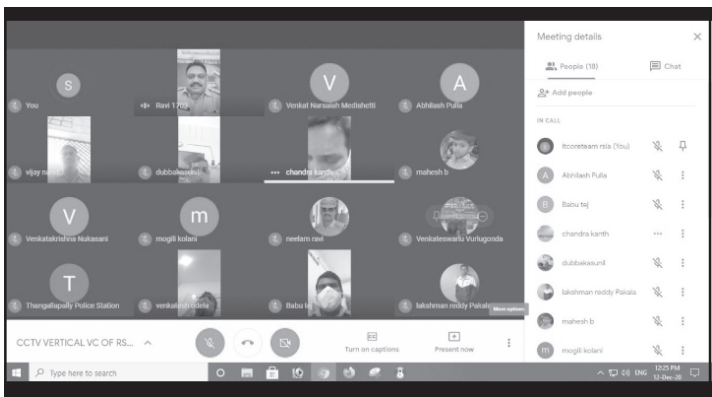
S
You
Ravi 1703
V
Venkat Narsaiah Medishetti
A
Abhilash Pulla
vijay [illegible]
dubbakasunil
chandra kanth
mahesh b
V
Venkatakrishna Nukasani
m
mogili kolani
neelam ravi
Venkateswarlu Vurlugonda
T
Thangallapally Police Station
venkatesh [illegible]
Babu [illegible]
lakshman reddy Pakala
More options
CCTV VERTICAL VC OF RS...
Turn on captions
Present now

Meeting details
People (18)
Chat
Add people
IN CALL
ittcoreteam rsls (You)
A Abhilash Pulla
B Babu tej
chandra kanth
dubbakasunil
lakshman reddy Pakala
mahesh b
m mogili kolani

Type here to search
ENG 12:25 PM 12-Dec-20